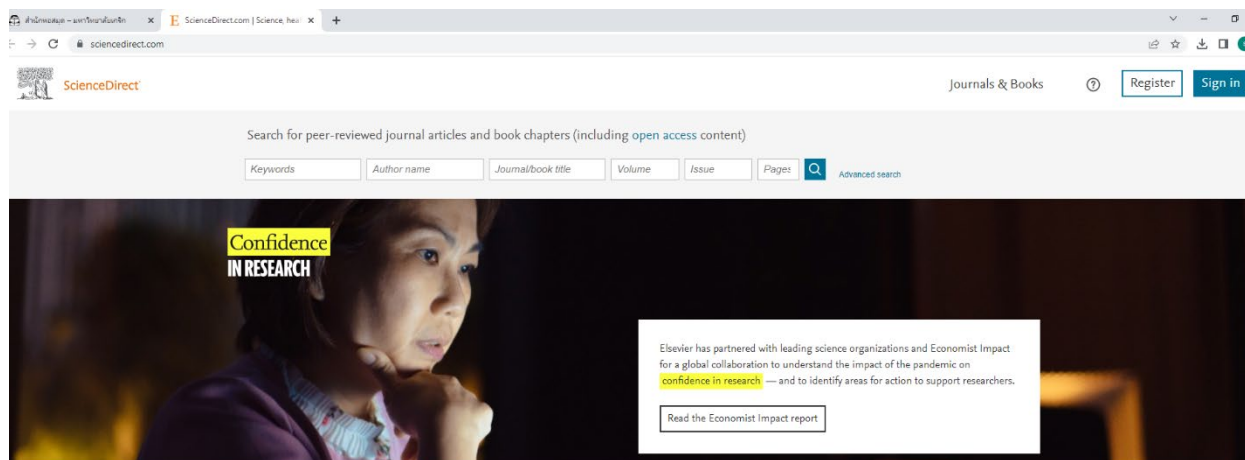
สำนักหอสมุด – มหาวิทยาลัยนเรศวร ×
ScienceDirect.com | Science, hea ×
+

sciencedirect.com

ScienceDirect

Journals & Books
Register
Sign in

Search for peer-reviewed journal articles and book chapters (including open access content)

Keywords
Author name
Journal/book title
Volume
Issue
Pages
Advanced search

Confidence
IN RESEARCH

Elsevier has partnered with leading science organizations and Economist Impact for a global collaboration to understand the impact of the pandemic on confidence in research — and to identify areas for action to support researchers.

Read the Economist Impact report